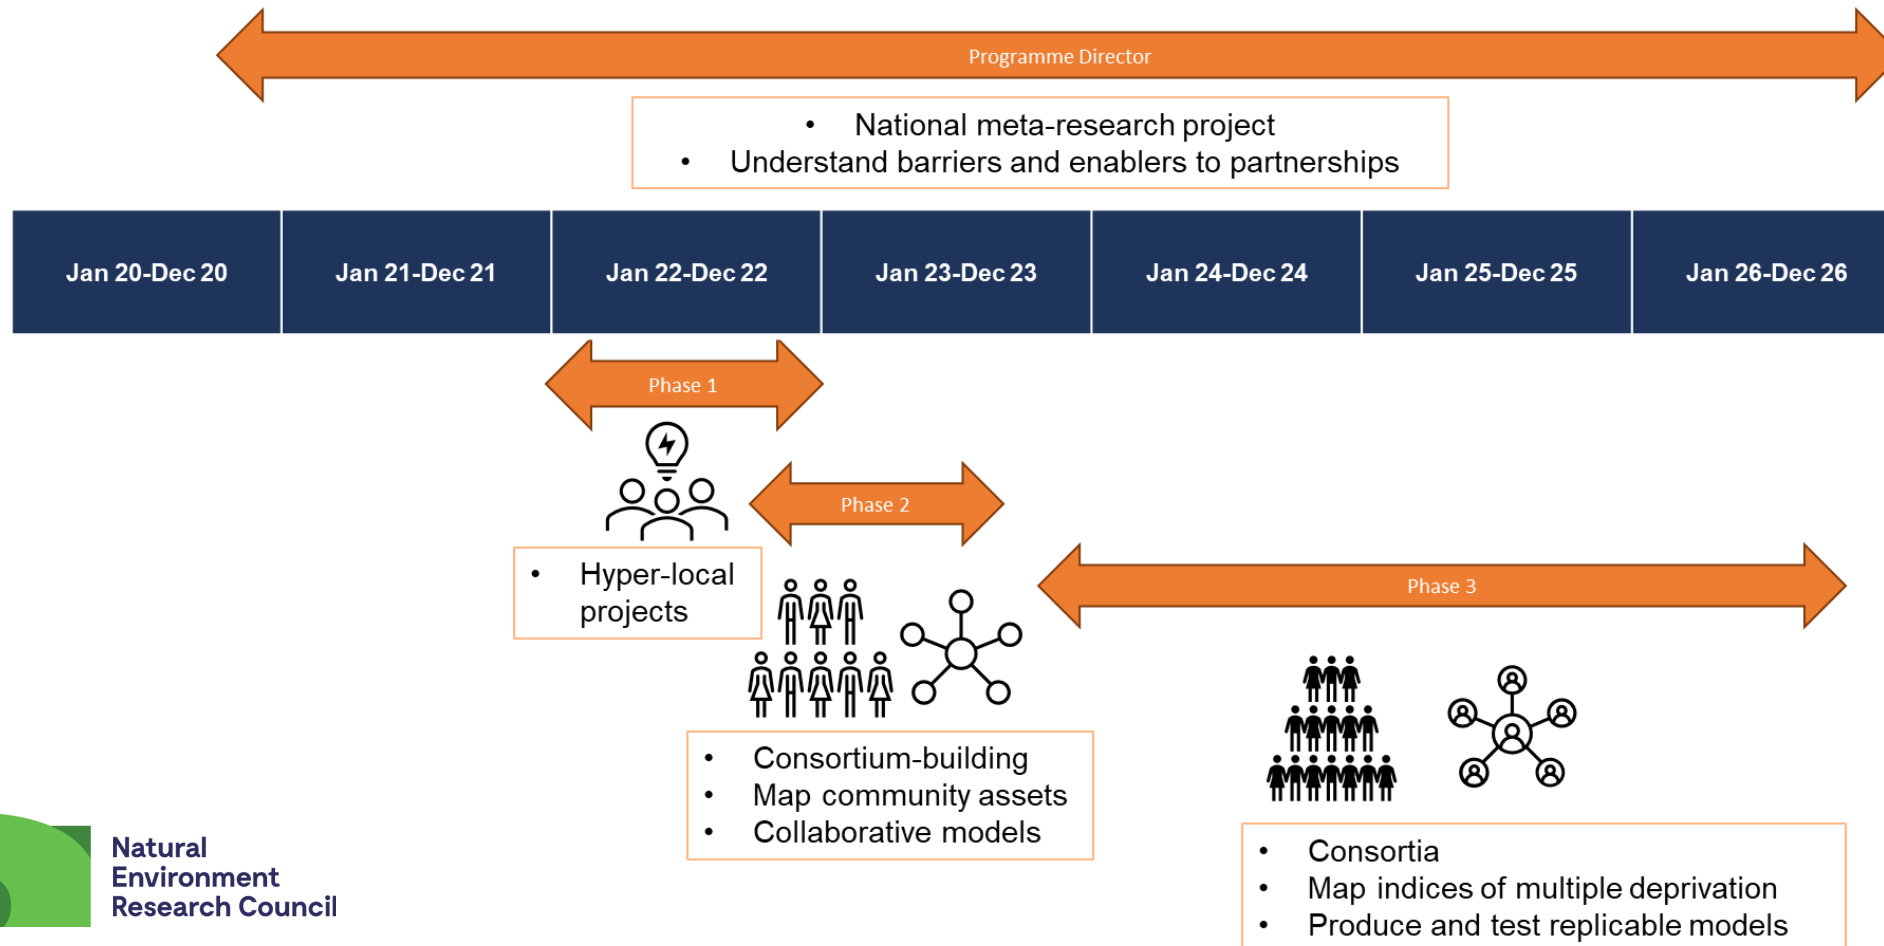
Programme Director

- National meta-research project
- Understand barriers and enablers to partnerships

| Jan 20-Dec 20 | Jan 21-Dec 21 | Jan 22-Dec 22 | Jan 23-Dec 23 | Jan 24-Dec 24 | Jan 25-Dec 25 | Jan 26-Dec 26 |
|---|---|---|---|---|---|---|

Phase 1

Phase 2

- Hyper-local projects

Phase 3

- Consortium-building
- Map community assets
- Collaborative models

Natural Environment Research Council

- Consortia
- Map indices of multiple deprivation
- Produce and test replicable models